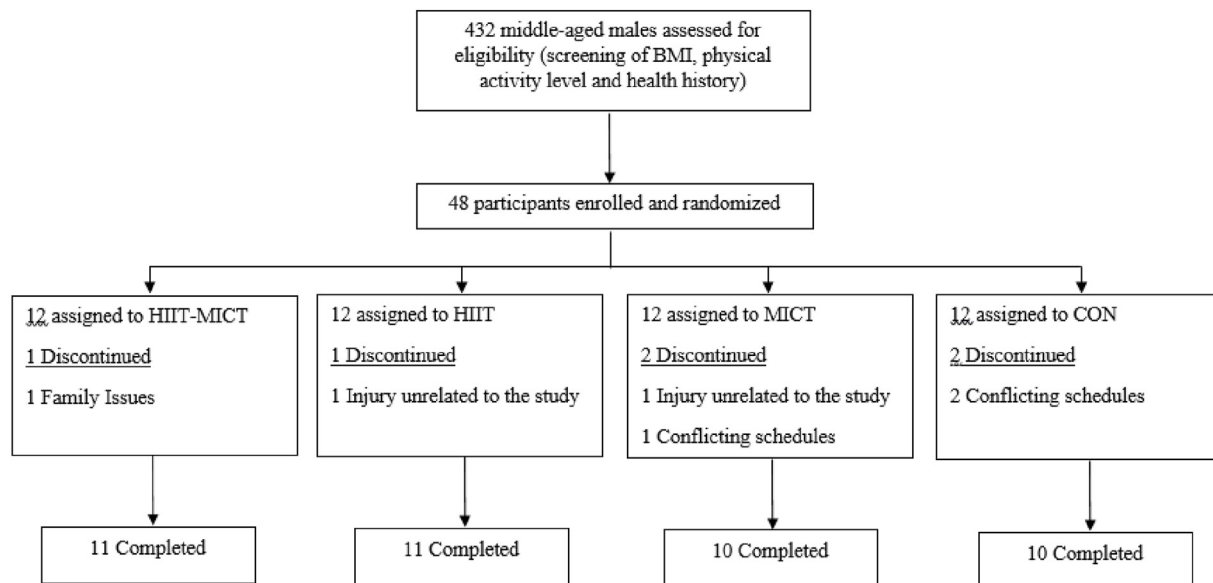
432 middle-aged males assessed for eligibility (screening of BMI, physical activity level and health history)

48 participants enrolled and randomized

12 assigned to HIIT-MICT

1 Discontinued

1 Family Issues

12 assigned to HIIT

1 Discontinued

1 Injury unrelated to the study

12 assigned to MICT

2 Discontinued

1 Injury unrelated to the study

1 Conflicting schedules

12 assigned to CON

2 Discontinued

2 Conflicting schedules

11 Completed

11 Completed

10 Completed

10 Completed